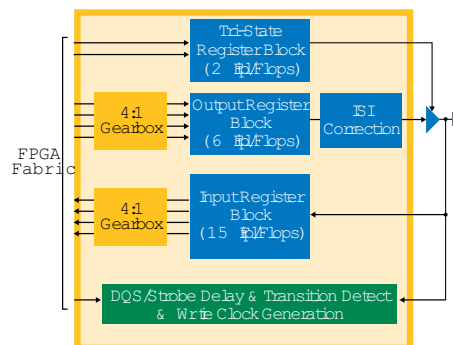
Tri-State Register Block (2 Flip/Flops)

4:1 Gearbox

Output Register Block (6 Flip/Flops)

ISI Correction

FPGA Fabric

4:1 Gearbox

Input Register Block (15 Flip/Flops)

DQS/Strobe Delay & Transition Detect & Write Clock Generation